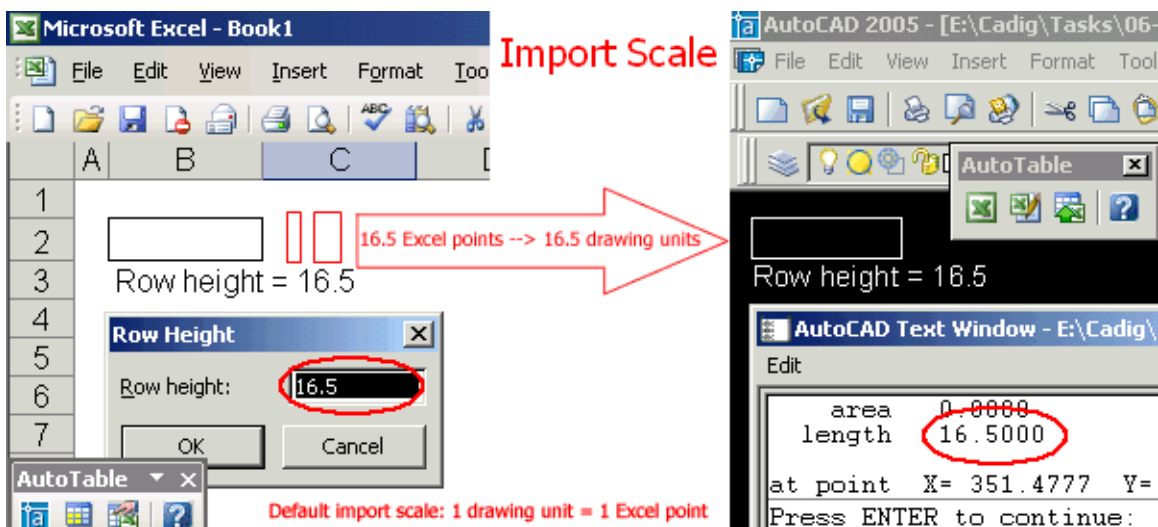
Microsoft Excel - Book1

File Edit View Insert Format Too

Import Scale

| | A | B | C | D |
|---|---|---|---|---|
| 1 | | | | |
| 2 | | | | |
| 3 | | Row height = 16.5 | | |
| 4 | | | | |
| 5 | | | | |
| 6 | | | | |
| 7 | | | | |

16.5 Excel points --> 16.5 drawing units

Row Height

Row height: 16.5

OK Cancel

AutoTable

Default import scale: 1 drawing unit = 1 Excel point

AutoCAD 2005 - [E:\Cadig\Tasks\06-

File Edit View Insert Format Tool

AutoTable

Row height = 16.5

AutoCAD Text Window - E:\Cadig\

Edit

area 0.0000
length 16.5000

at point X= 351.4777 Y=
Press ENTER to continue: